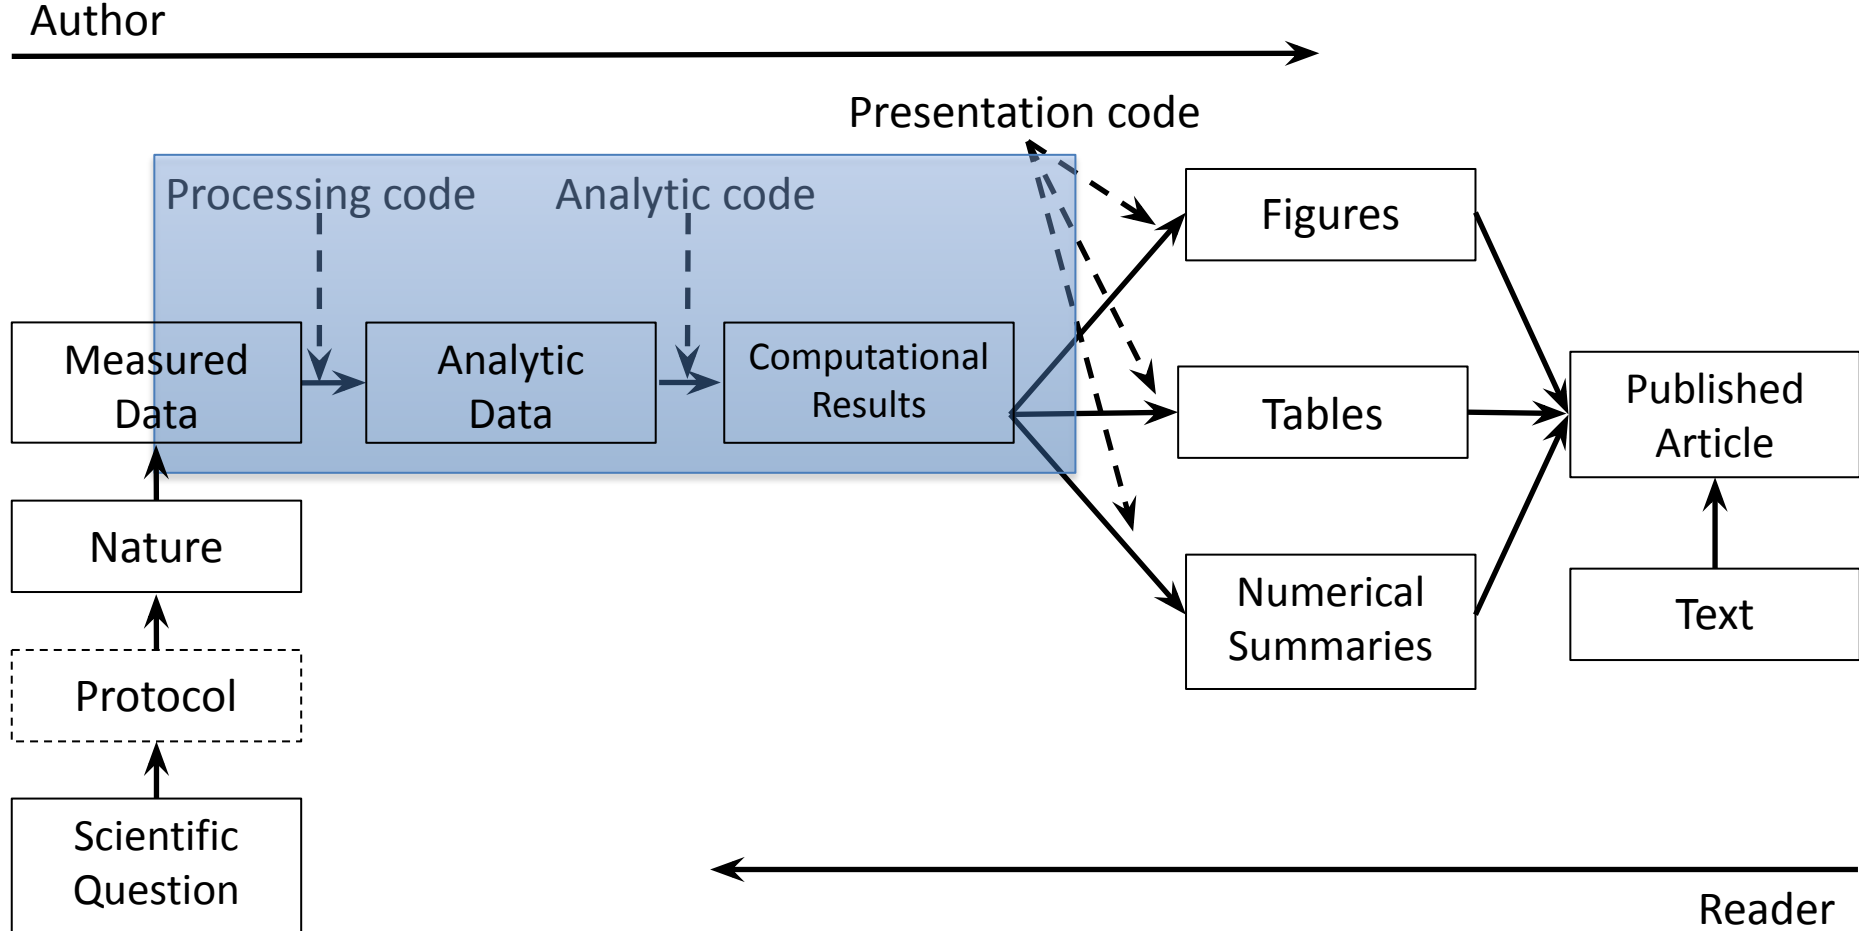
Author

Presentation code

Processing code

Analytic code

Measured Data

Analytic Data

Computational Results

Figures

Tables

Numerical Summaries

Published Article

Text

Nature

Protocol

Scientific Question

Reader